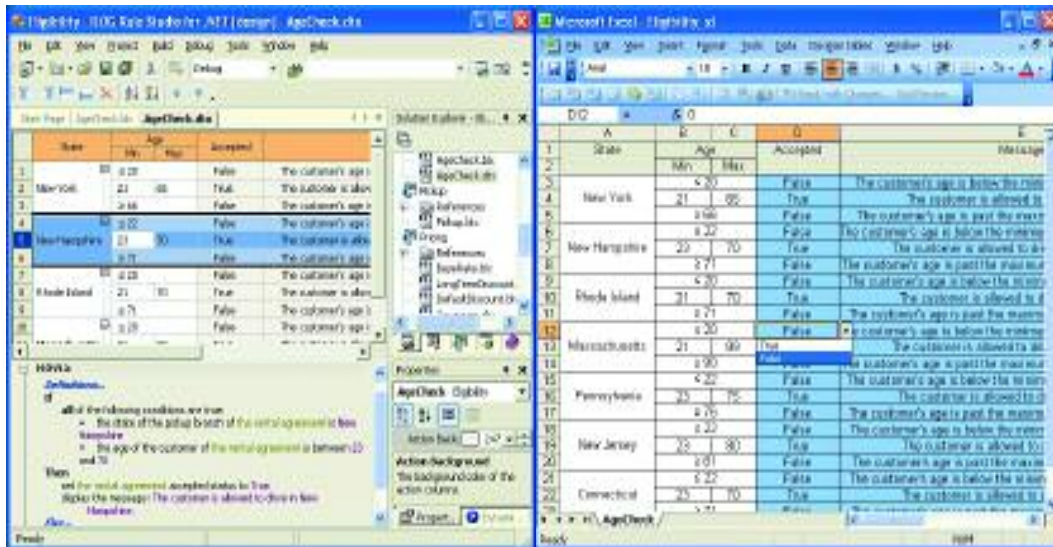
Eligibility - ILOG Rule Studio for .NET [design] - AgeCheck.dtx

File Edit View Project Build Debug Tools Window Help

Debug

Start Page | AgeCheck.dtx | AgeCheck.dtx

| | State | Age Min | Age Max | Accepted | |
|---|---|---|---|---|---|
| 1 | | ≤ 20 | | False | The customer's age i |
| 2 | New York | 21 | 65 | True | The customer is allo |
| 3 | | ≥ 66 | | False | The customer's age i |
| 4 | | ≤ 22 | | False | The customer's age i |
| 5 | New Hampshire | 23 | 70 | True | The customer is allo |
| 6 | | ≥ 71 | | False | The customer's age i |
| 7 | | ≤ 20 | | False | The customer's age i |
| 8 | Rhode Island | 21 | 70 | True | The customer is allo |
| 9 | | ≥ 71 | | False | The customer's age i |
| 10 | | ≤ 20 | | False | The customer's age i |

Row 5

Definitions...
if
all of the following conditions are true:
- the state of the pickup branch of the rental agreement is New Hampshire
- the age of the customer of the rental agreement is between 23 and 70
then
set the rental agreement accepted status to true
display the message: The customer is allowed to drive in New Hampshire.
Else...

Solution Explorer - El...
AgeCheck.btx
AgeCheck.dtx
Pickup
References
Pickup.btx
Pricing
References
BaseRate.btx
LongTimeDiscount...
DefaultDiscount.dt...

Properties
AgeCheck Eligibility
Action Back
Action Background
The background color of the action columns.
Propert... Dynamic...

Ready

Microsoft Excel - Eligibility.xl

File Edit View Insert Format Tools Data Navigate Mode Window Help

Arial 10

D12 = 0

| | A | B | C | D | E |
|---|---|---|---|---|---|
| 1 | State | Age | | Accepted | Message |
| 2 | | Min | Max | | |
| 3 | | ≤ 20 | | False | The customer's age is below the min |
| 4 | New York | 21 | 65 | True | The customer is allowed to |
| 5 | | ≥ 66 | | False | The customer's age is past the maxim |
| 6 | | ≤ 22 | | False | The customer's age is below the minim |
| 7 | New Hampshire | 23 | 70 | True | The customer is allowed to dr |
| 8 | | ≥ 71 | | False | The customer's age is past the maximu |
| 9 | | ≤ 20 | | False | The customer's age is below the minim |
| 10 | Rhode Island | 21 | 70 | True | The customer is allowed to d |
| 11 | | ≥ 71 | | False | The customer's age is past the maxim |
| 12 | | ≤ 20 | | False | e customer's age is below the minim |
| 13 | Massachusetts | 21 | 99 | True | The customer is allowed to dri |
| 14 | | ≥ 90 | | False | e customer's age is past the maximu |
| 15 | | ≤ 22 | | False | The customer's age is below the minim |
| 16 | Pennsylvania | 23 | 75 | True | The customer is allowed to d |
| 17 | | ≥ 76 | | False | The customer's age is past the maxim |
| 18 | | ≤ 22 | | False | The customer's age is below the minim |
| 19 | New Jersey | 23 | 80 | True | The customer is allowed to |
| 20 | | ≥ 81 | | False | The customer's age is past the maxim |
| 21 | | ≤ 22 | | False | The customer's age is below the minim |
| 22 | Connecticut | 23 | 70 | True | The customer is allowed to |

True
False

AgeCheck

Ready NUM